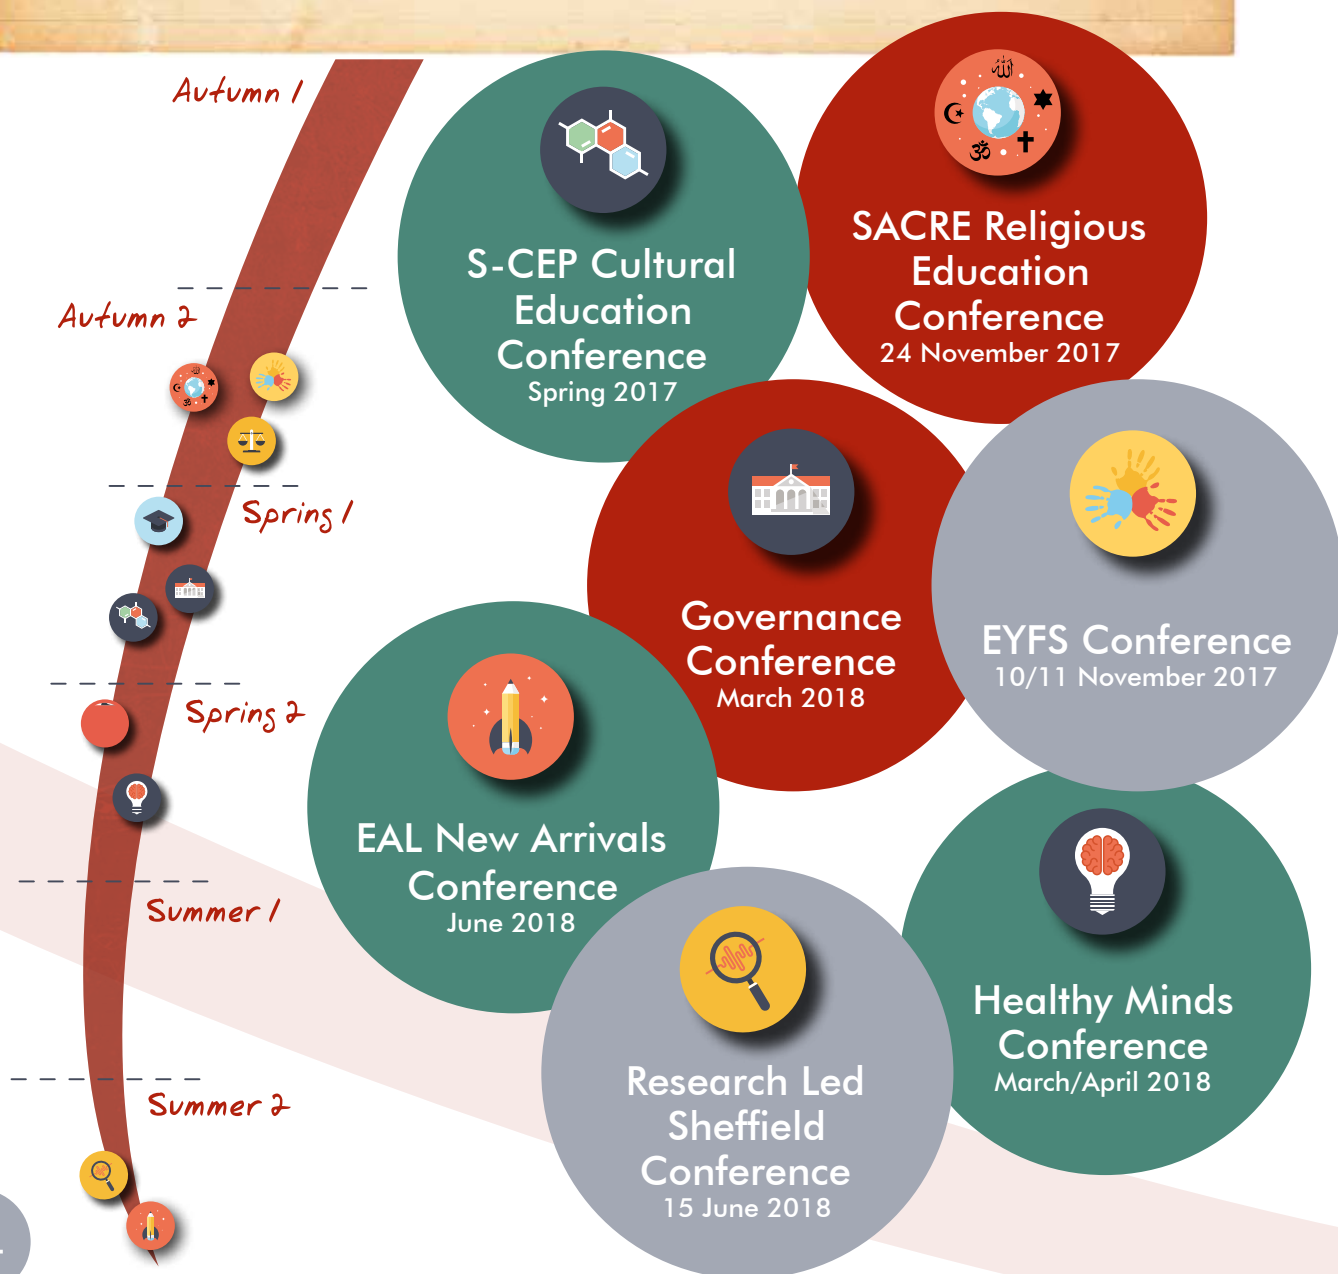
Autumn 1

Autumn 2

Spring 1

Spring 2

Summer 1

Summer 2

S-CEP Cultural Education Conference
Spring 2017

SACRE Religious Education Conference
24 November 2017

Governance Conference
March 2018

EYFS Conference
10/11 November 2017

EAL New Arrivals Conference
June 2018

Healthy Minds Conference
March/April 2018

Research Led Sheffield Conference
15 June 2018